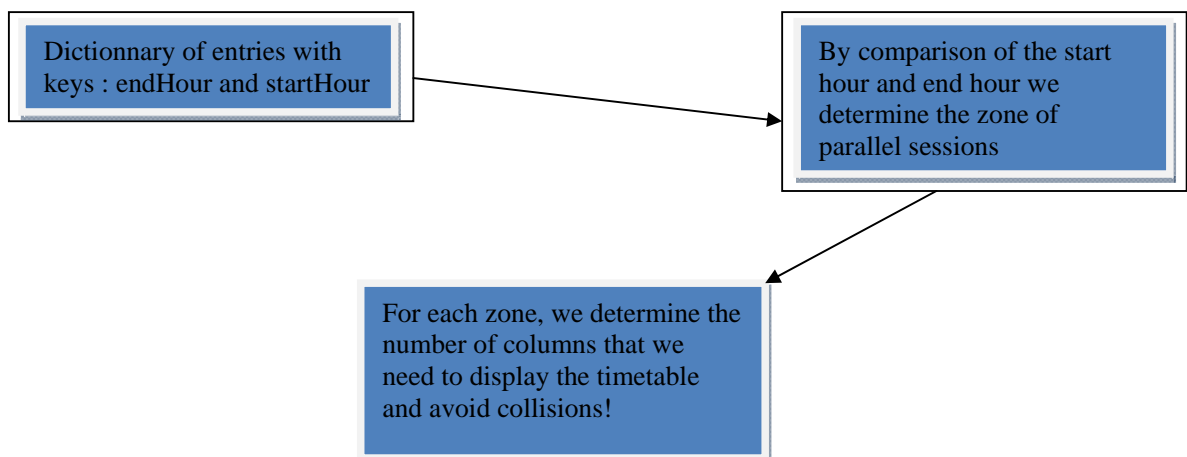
Dictionnary of entries with keys : endHour and startHour

By comparison of the start hour and end hour we determine the zone of parallel sessions

For each zone, we determine the number of columns that we need to display the timetable and avoid collisions!